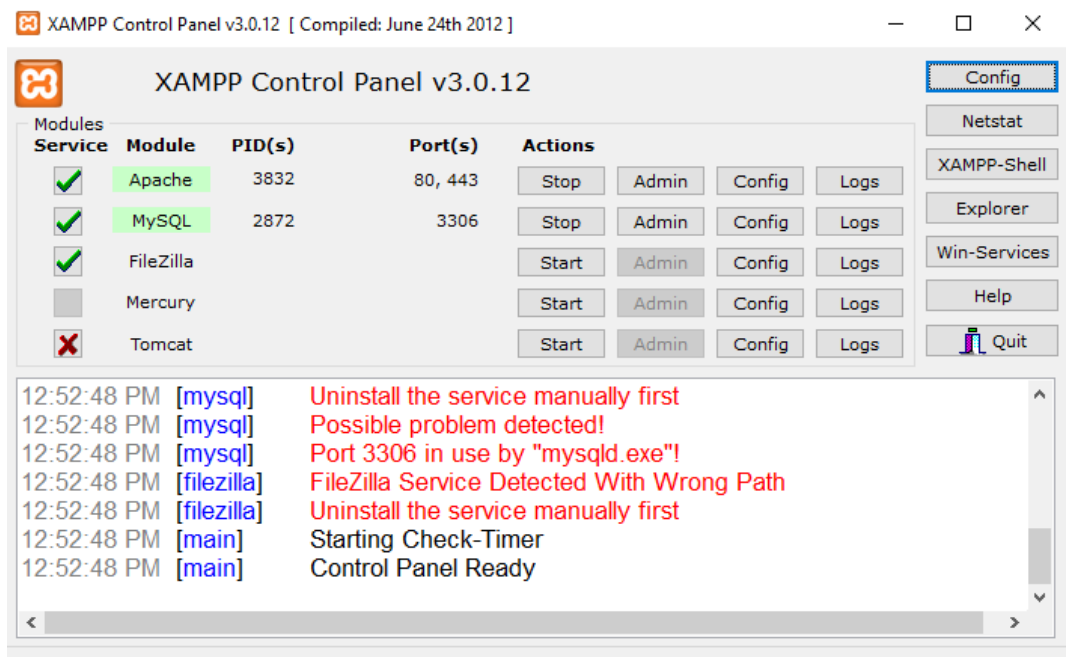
XAMPP Control Panel v3.0.12 [ Compiled: June 24th 2012 ]

XAMPP Control Panel v3.0.12

Modules

| Service | Module | PID(s) | Port(s) | Actions | | | |
|---|---|---|---|---|---|---|---|
| | Apache | 3832 | 80, 443 | Stop | Admin | Config | Logs |
| | MySQL | 2872 | 3306 | Stop | Admin | Config | Logs |
| | FileZilla | | | Start | Admin | Config | Logs |
| | Mercury | | | Start | Admin | Config | Logs |
| | Tomcat | | | Start | Admin | Config | Logs |

Config
Netstat
XAMPP-Shell
Explorer
Win-Services
Help
Quit

12:52:48 PM [mysql] Uninstall the service manually first
12:52:48 PM [mysql] Possible problem detected!
12:52:48 PM [mysql] Port 3306 in use by "mysqld.exe"!
12:52:48 PM [filezilla] FileZilla Service Detected With Wrong Path
12:52:48 PM [filezilla] Uninstall the service manually first
12:52:48 PM [main] Starting Check-Timer
12:52:48 PM [main] Control Panel Ready